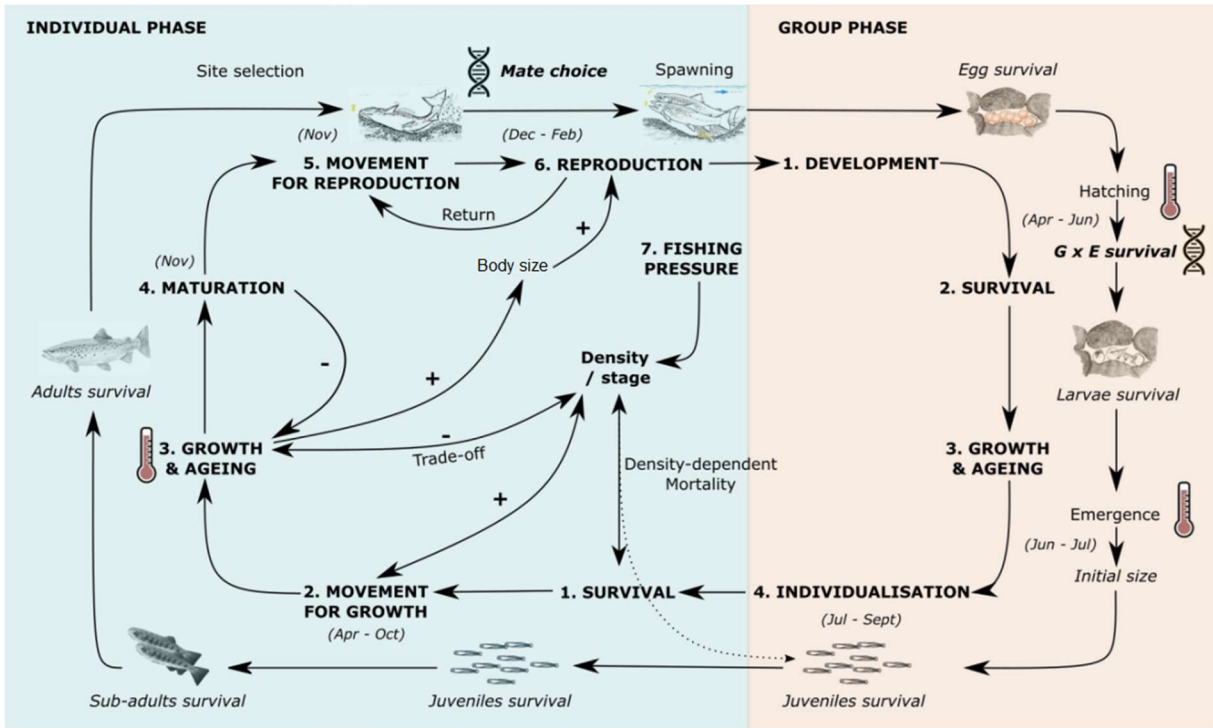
INDIVIDUAL PHASE

GROUP PHASE

Site selection

Mate choice

Spawning

Egg survival

(Nov)

(Dec - Feb)

5. MOVEMENT FOR REPRODUCTION

6. REPRODUCTION

1. DEVELOPMENT

Return

+

Hatching

(Apr - Jun)

G x E survival

(Nov)

Body size

7. FISHING PRESSURE

4. MATURATION

2. SURVIVAL

-

Adults survival

+

Density / stage

Larvae survival

3. GROWTH & AGEING

-

Trade-off

Density-dependent Mortality

3. GROWTH & AGEING

+

Emergence

(Jun - Jul)

Initial size

2. MOVEMENT FOR GROWTH

1. SURVIVAL

4. INDIVIDUALISATION

(Apr - Oct)

(Jul - Sept)

Sub-adults survival

Juveniles survival

Juveniles survival